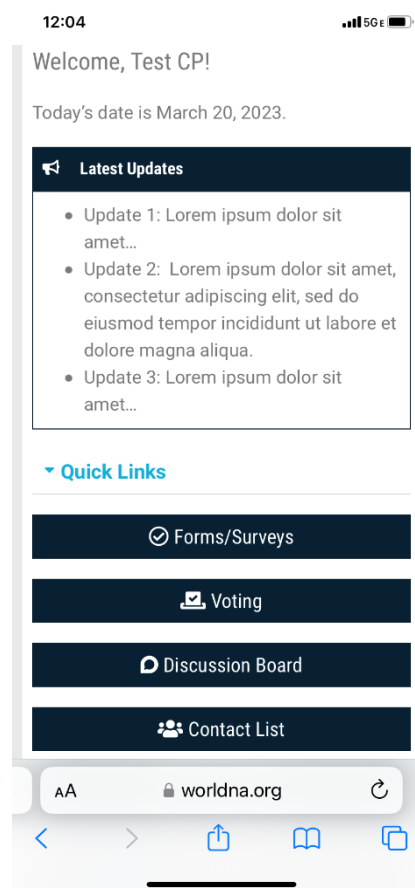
12:04

5GE

Welcome, Test CP!

Today's date is March 20, 2023.

Latest Updates

- Update 1: Lorem ipsum dolor sit amet…
- Update 2: Lorem ipsum dolor sit amet, consectetur adipiscing elit, sed do eiusmod tempor incididunt ut labore et dolore magna aliqua.
- Update 3: Lorem ipsum dolor sit amet…

Quick Links

Forms/Surveys

Voting

Discussion Board

Contact List

AA worldna.org